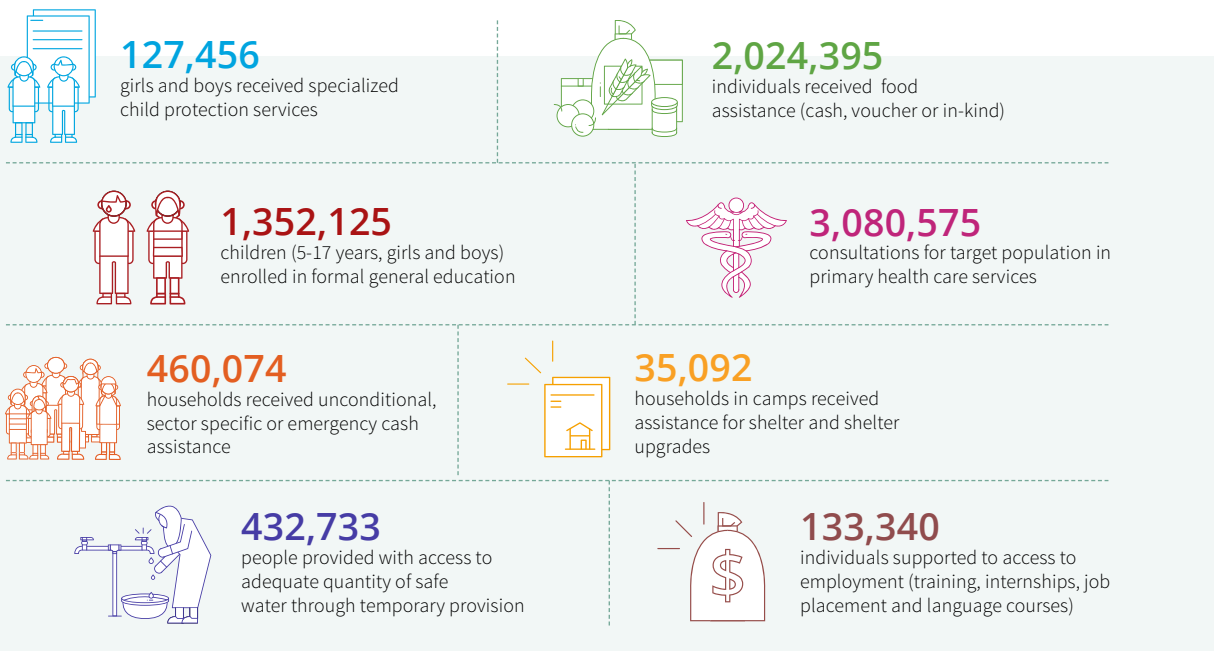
127,456
girls and boys received specialized child protection services

2,024,395
individuals received food assistance (cash, voucher or in-kind)

1,352,125
children (5-17 years, girls and boys) enrolled in formal general education

3,080,575
consultations for target population in primary health care services

460,074
households received unconditional, sector specific or emergency cash assistance

35,092
households in camps received assistance for shelter and shelter upgrades

432,733
people provided with access to adequate quantity of safe water through temporary provision

133,340
individuals supported to access to employment (training, internships, job placement and language courses)